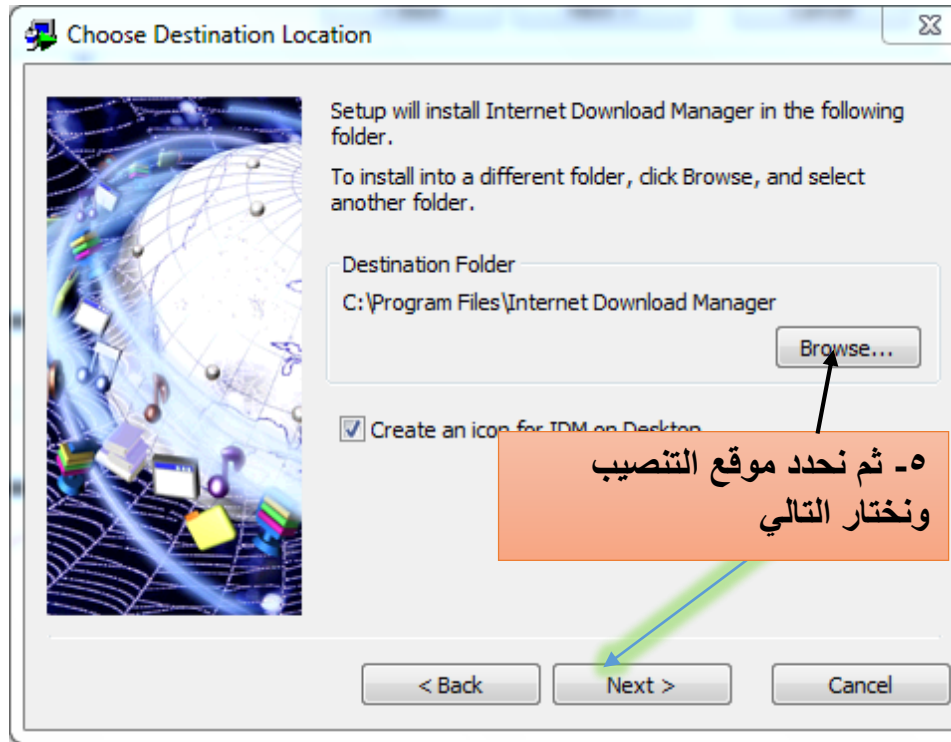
Choose Destination Location

Setup will install Internet Download Manager in the following folder.

To install into a different folder, click Browse, and select another folder.

Destination Folder

C:\Program Files\Internet Download Manager

Browse...

Create an icon for IDM on Desktop

٥- ثم نحدد موقع التنصيب ونختار التالي

< Back

Next >

Cancel